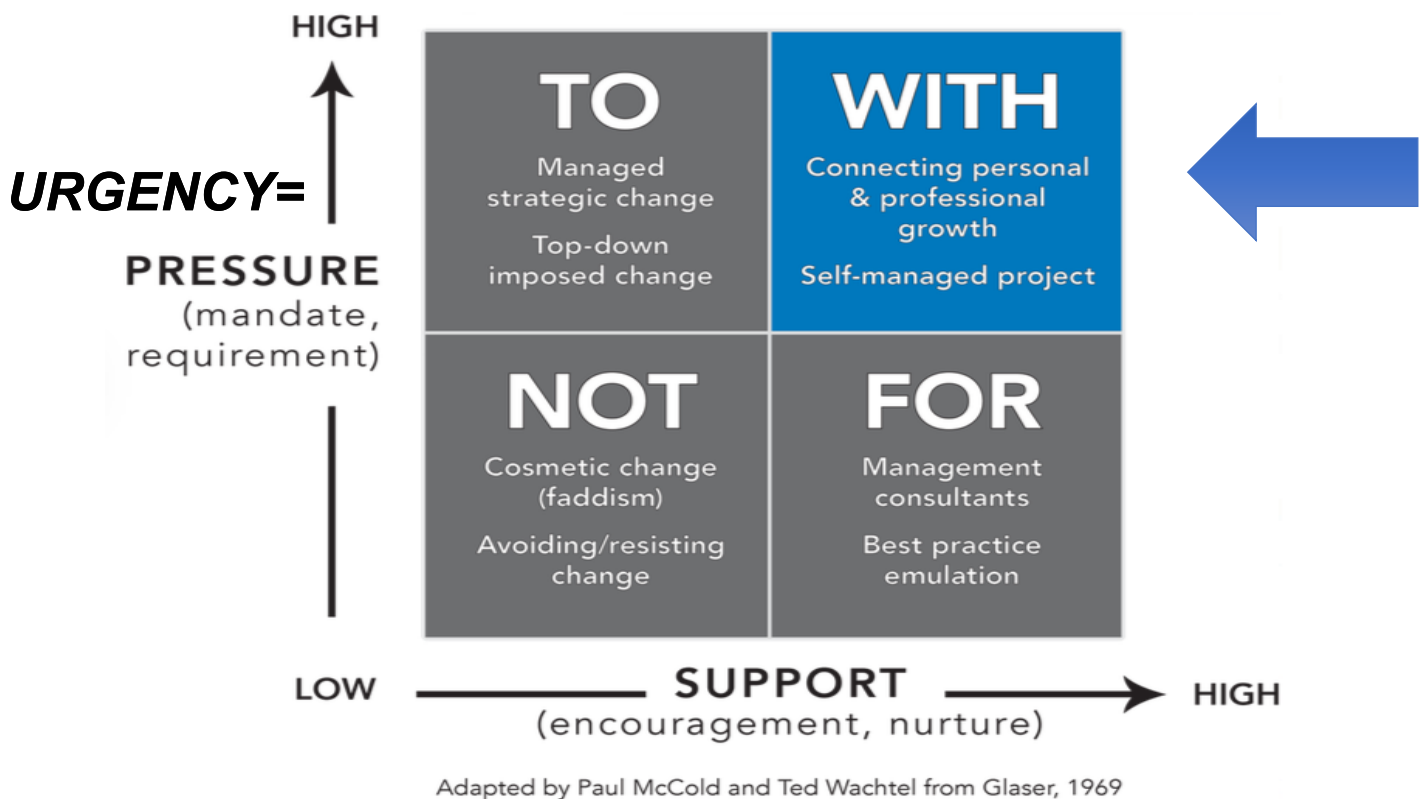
HIGH

URGENCY=

PRESSURE
(mandate, requirement)

TO
Managed strategic change
Top-down imposed change

WITH
Connecting personal & professional growth
Self-managed project

NOT
Cosmetic change (faddism)
Avoiding/resisting change

FOR
Management consultants
Best practice emulation

LOW SUPPORT HIGH
(encouragement, nurture)

Adapted by Paul McCold and Ted Wachtel from Glaser, 1969